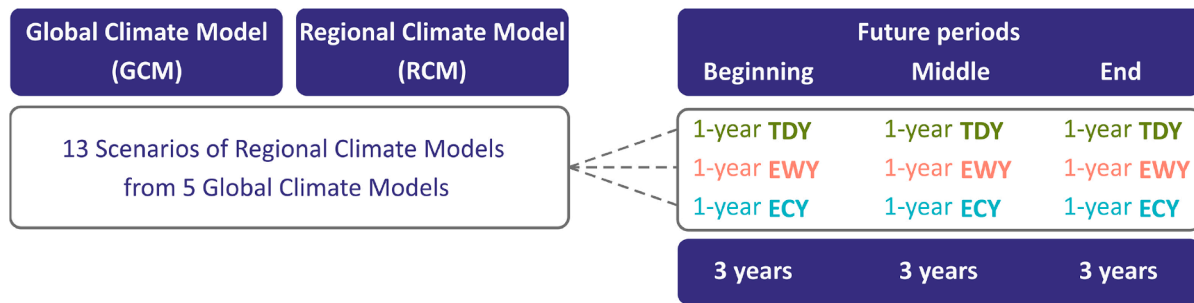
Global Climate Model (GCM)

Regional Climate Model (RCM)

13 Scenarios of Regional Climate Models from 5 Global Climate Models

Future periods

| Beginning | Middle | End |
|---|---|---|
| 1-year TDY | 1-year TDY | 1-year TDY |
| 1-year EWY | 1-year EWY | 1-year EWY |
| 1-year ECY | 1-year ECY | 1-year ECY |
| 3 years | 3 years | 3 years |